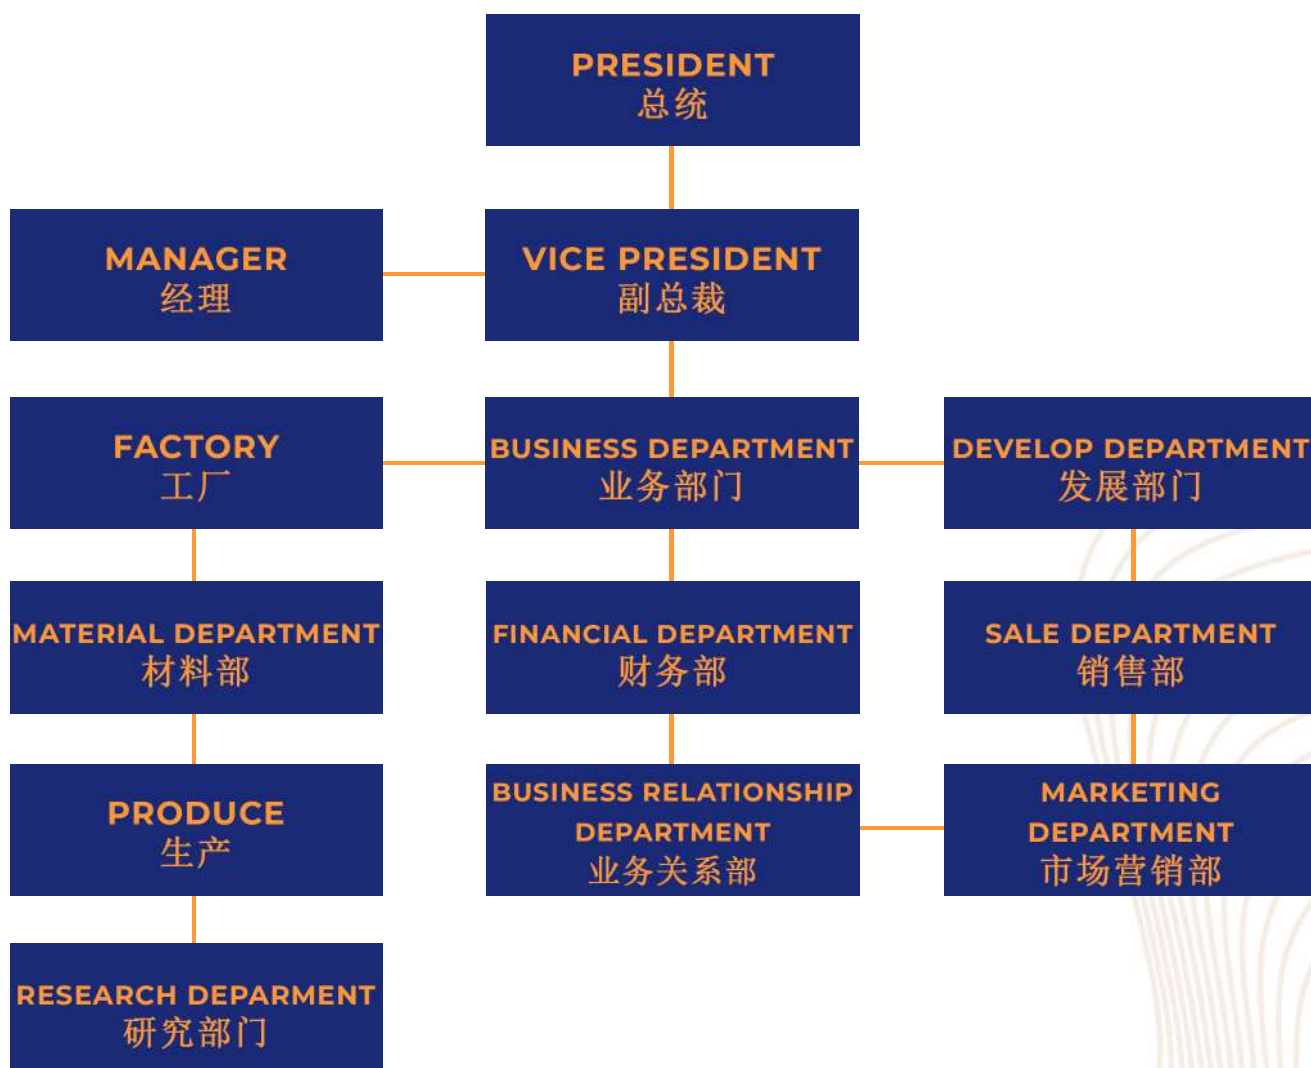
PRESIDENT
总统

MANAGER
经理

VICE PRESIDENT
副总裁

FACTORY
工厂

BUSINESS DEPARTMENT
业务部门

DEVELOP DEPARTMENT
发展部门

MATERIAL DEPARTMENT
材料部

FINANCIAL DEPARTMENT
财务部

SALE DEPARTMENT
销售部

PRODUCE
生产

BUSINESS RELATIONSHIP DEPARTMENT
业务关系部

MARKETING DEPARTMENT
市场营销部

RESEARCH DEPARMENT
研究部门